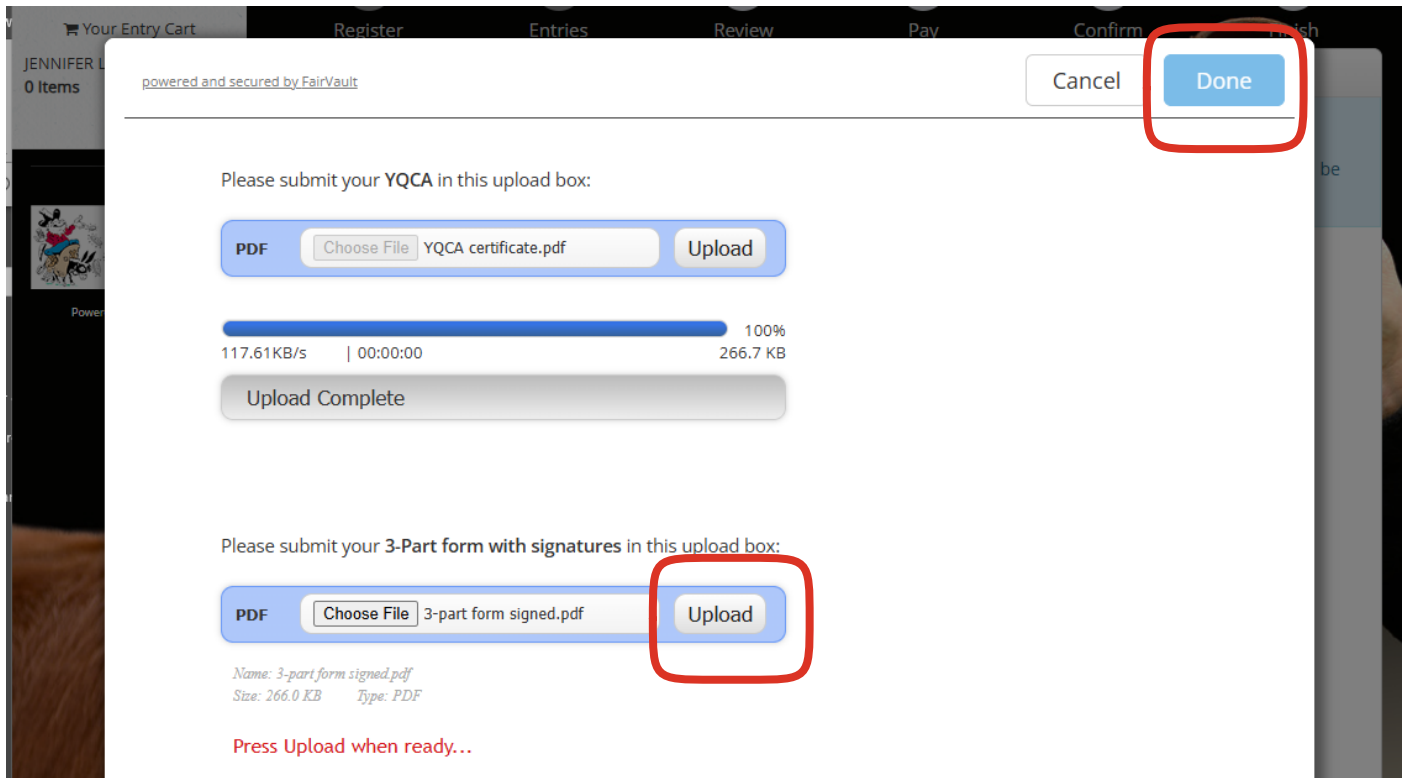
Your Entry Cart
Register Entries Review Pay Confirm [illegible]
JENNIFER L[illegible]
0 Items

powered and secured by FairVault

Cancel Done

be

Please submit your **YQCA** in this upload box:

PDF Choose File YQCA certificate.pdf Upload

100%
117.61KB/s | 00:00:00 266.7 KB

Upload Complete

Power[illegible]

Please submit your **3-Part form with signatures** in this upload box:

PDF Choose File 3-part form signed.pdf Upload

Name: 3-part form signed.pdf
Size: 266.0 KB Type: PDF

Press Upload when ready...